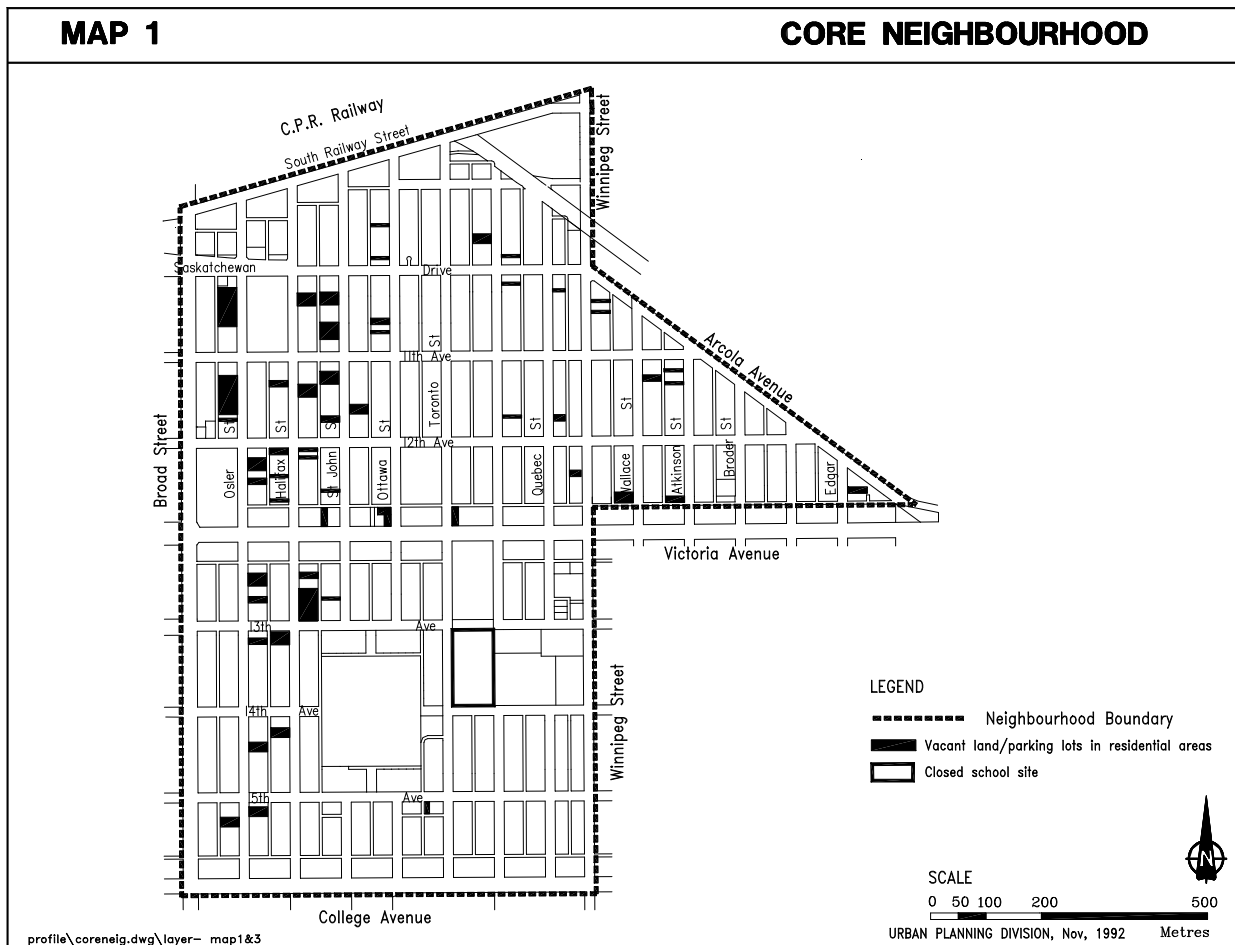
MAP 1

CORE NEIGHBOURHOOD

C.P.R. Railway

South Railway Street

Winnipeg Street

Saskatchewan

Drive

11th Ave

Arcola Avenue

St

St

St

St

Toronto

St

St

St

St

St

12th Ave

Osler

Halifax

St John

Ottawa

Quebec

Wallace

Atkinson

Broder

Edgar

Broad Street

Victoria Avenue

13th

Ave

14th

Ave

15th

Ave

Winnipeg Street

College Avenue

LEGEND

Neighbourhood Boundary

Vacant land/parking lots in residential areas

Closed school site

N

SCALE

0 50 100 200 500

Metres

URBAN PLANNING DIVISION, Nov, 1992

profile\coreneig.dwg\layer- map1&3